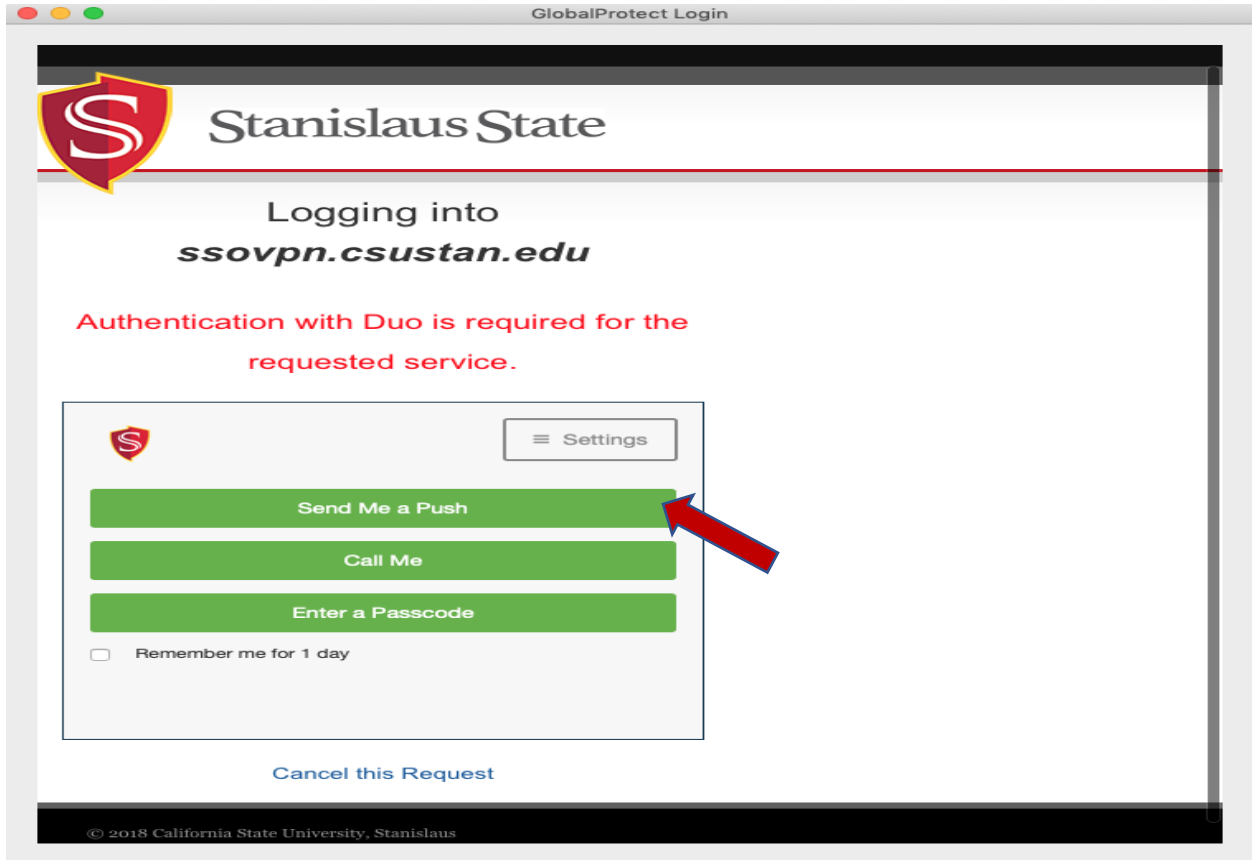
GlobalProtect Login

S

Stanislaus State

Logging into
ssovpn.csustan.edu

Authentication with Duo is required for the requested service.

S

Settings

Send Me a Push

Call Me

Enter a Passcode

Remember me for 1 day

Cancel this Request

© 2018 California State University, Stanislaus